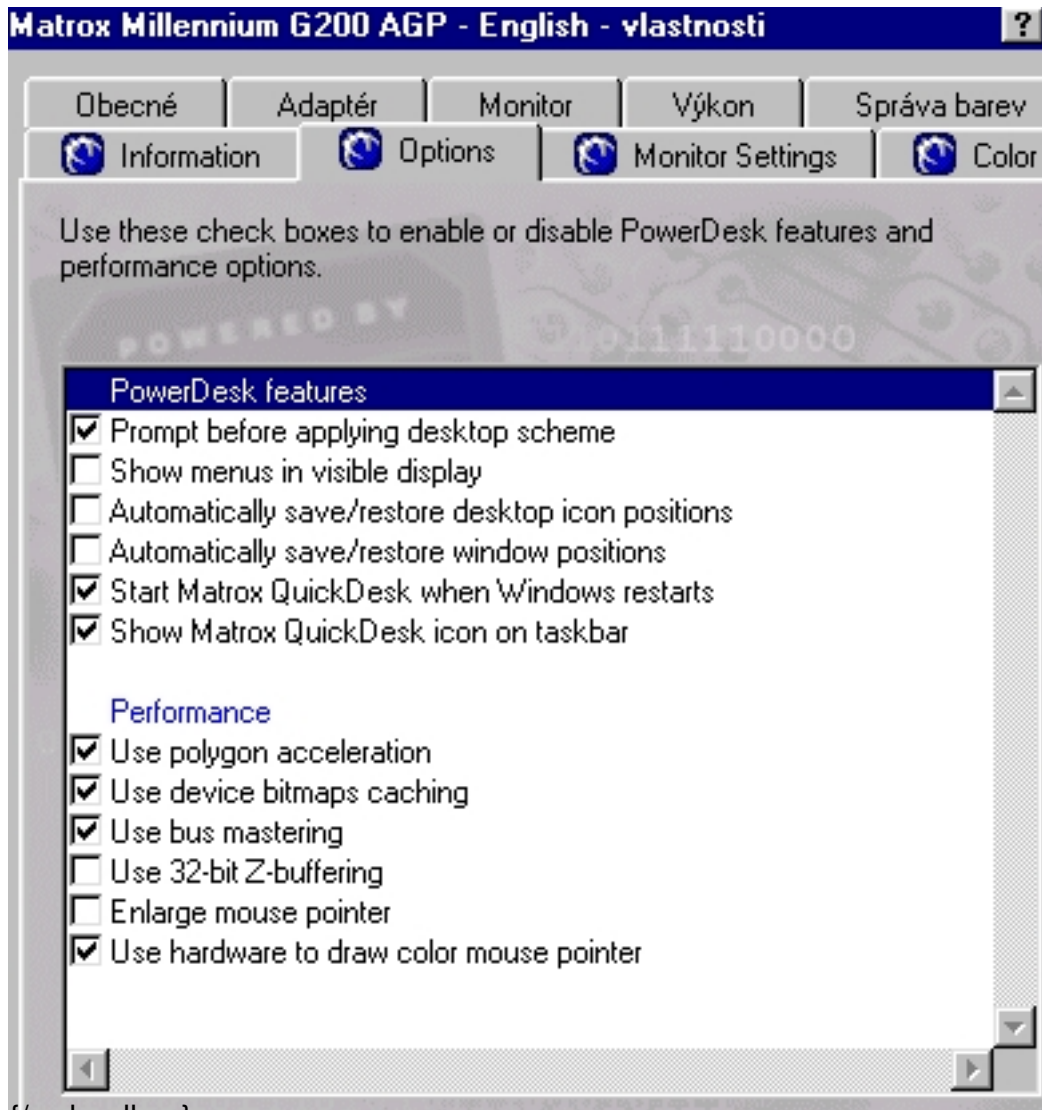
Matrox Millennium G200 AGP - English - vlastnosti ?

Obecné | Adaptér | Monitor | Výkon | Správa barev
Information | Options | Monitor Settings | Color

Use these check boxes to enable or disable PowerDesk features and performance options.

POWERED BY
0111110000

PowerDesk features
☑ Prompt before applying desktop scheme
☐ Show menus in visible display
☐ Automatically save/restore desktop icon positions
☐ Automatically save/restore window positions
☑ Start Matrox QuickDesk when Windows restarts
☑ Show Matrox QuickDesk icon on taskbar

Performance
☑ Use polygon acceleration
☑ Use device bitmaps caching
☑ Use bus mastering
☐ Use 32-bit Z-buffering
☐ Enlarge mouse pointer
☑ Use hardware to draw color mouse pointer

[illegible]